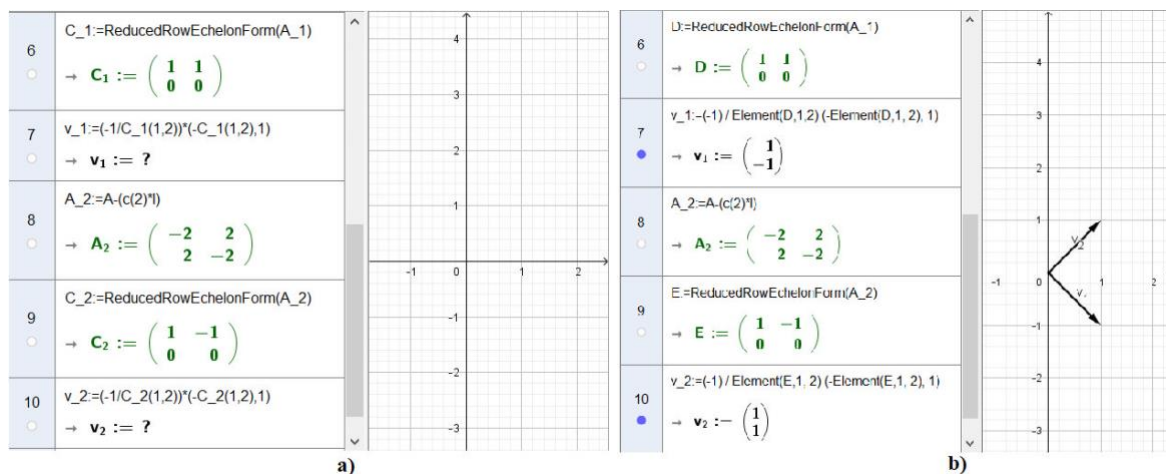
6

C_1:=ReducedRowEchelonForm(A_1)

→ $C_1 := \begin{pmatrix} 1 & 1 \\ 0 & 0 \end{pmatrix}$

7

v_1:=(-1/C_1(1,2))*(-C_1(1,2),1)

→ $v_1 :=$ ?

8

A_2:=A-(c(2)*I)

→ $A_2 := \begin{pmatrix} -2 & 2 \\ 2 & -2 \end{pmatrix}$

9

C_2:=ReducedRowEchelonForm(A_2)

→ $C_2 := \begin{pmatrix} 1 & -1 \\ 0 & 0 \end{pmatrix}$

10

v_2:=(-1/C_2(1,2))*(-C_2(1,2),1)

→ $v_2 :=$ ?

4
3
2
1
-1
0
1
2
-1
-2
-3

a)

6

D:=ReducedRowEchelonForm(A_1)

→ $D := \begin{pmatrix} 1 & 1 \\ 0 & 0 \end{pmatrix}$

7

v_1:=(-1) / Element(D,1,2) (-Element(D,1, 2), 1)

→ $v_1 := \begin{pmatrix} 1 \\ -1 \end{pmatrix}$

8

A_2:=A-(c(2)*I)

→ $A_2 := \begin{pmatrix} -2 & 2 \\ 2 & -2 \end{pmatrix}$

9

E:=ReducedRowEchelonForm(A_2)

→ $E := \begin{pmatrix} 1 & -1 \\ 0 & 0 \end{pmatrix}$

10

v_2:=(-1) / Element(E,1, 2) (-Element(E,1, 2), 1)

→ $v_2 := \begin{pmatrix} 1 \\ 1 \end{pmatrix}$

4
3
2
1
$v_2$
$v_1$
-1
0
1
2
-1
-2
-3

b)